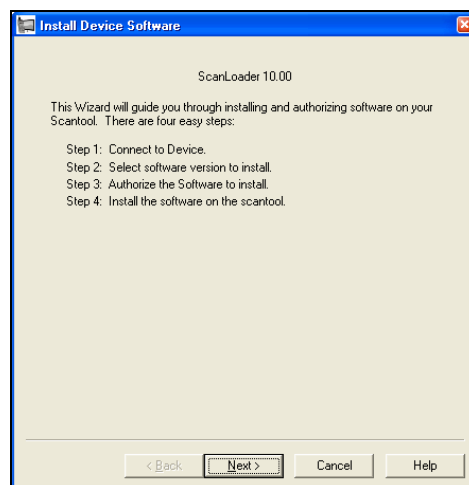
Install Device Software

ScanLoader 10.00

This Wizard will guide you through installing and authorizing software on your Scantool. There are four easy steps:

Step 1: Connect to Device.
Step 2: Select software version to install.
Step 3: Authorize the Software to install.
Step 4: Install the software on the scantool.

< Back
Next >
Cancel
Help